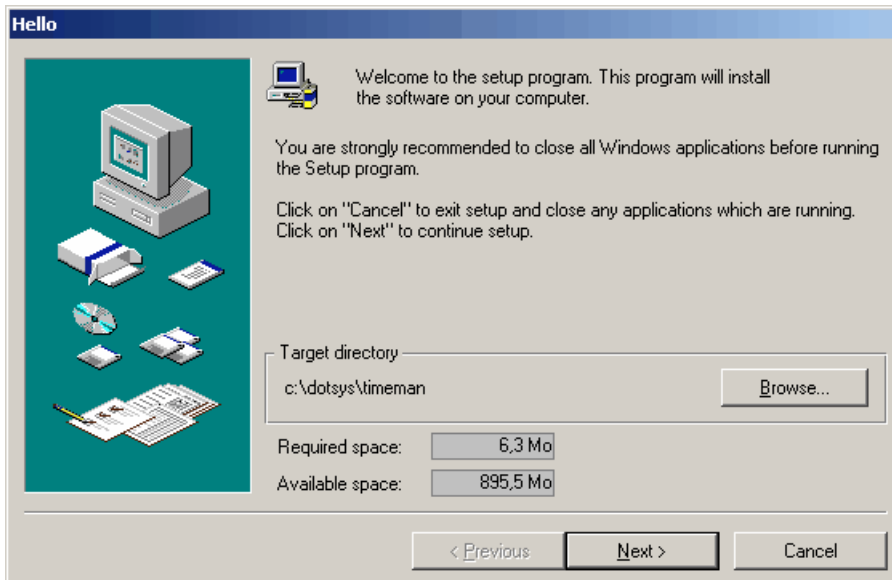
Hello

Welcome to the setup program. This program will install the software on your computer.

You are strongly recommended to close all Windows applications before running the Setup program.

Click on "Cancel" to exit setup and close any applications which are running.
Click on "Next" to continue setup.

Target directory

c:\dotsys\timeman

Browse...

Required space: 6,3 Mo

Available space: 895,5 Mo

< Previous

Next >

Cancel